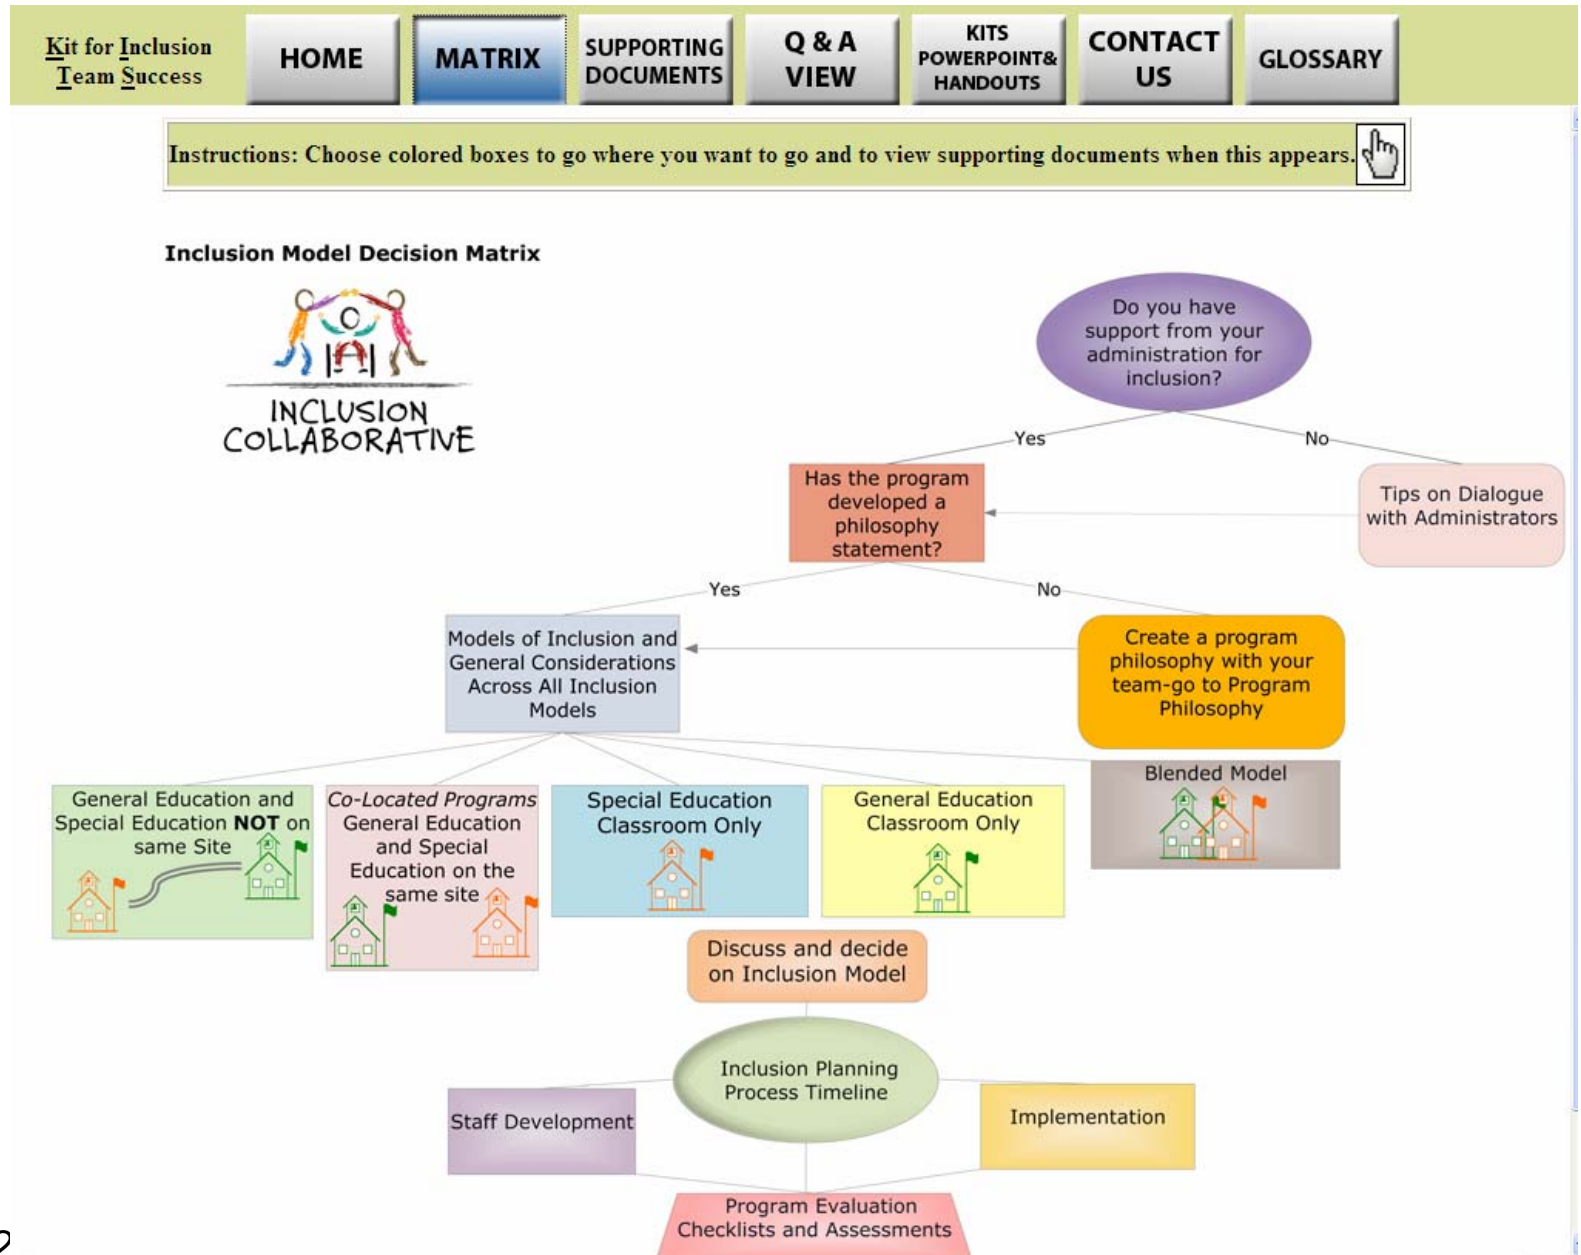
Kit for Inclusion Team Success

HOME

MATRIX

SUPPORTING DOCUMENTS

Q & A VIEW

KITS POWERPOINT& HANDOUTS

CONTACT US

GLOSSARY

Instructions: Choose colored boxes to go where you want to go and to view supporting documents when this appears.

Inclusion Model Decision Matrix

INCLUSION COLLABORATIVE

Do you have support from your administration for inclusion?

Yes

No

Has the program developed a philosophy statement?

Tips on Dialogue with Administrators

Yes

No

Models of Inclusion and General Considerations Across All Inclusion Models

Create a program philosophy with your team-go to Program Philosophy

General Education and Special Education **NOT** on same Site

*Co-Located Programs* General Education and Special Education on the same site

Special Education Classroom Only

General Education Classroom Only

Blended Model

Discuss and decide on Inclusion Model

Inclusion Planning Process Timeline

Staff Development

Implementation

Program Evaluation Checklists and Assessments